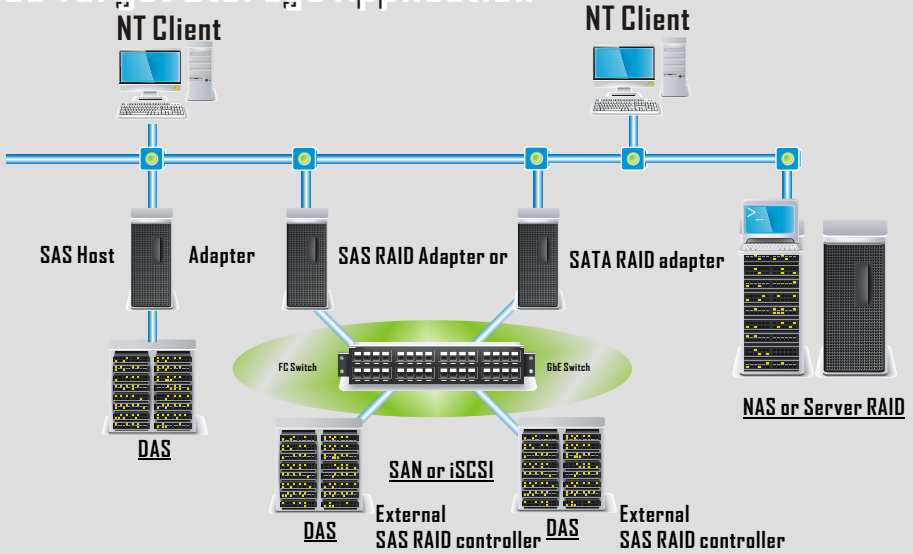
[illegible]

NT Client

NT Client

SAS Host

Adapter

SAS RAID Adapter or

SATA RAID adapter

FC Switch

GbE Switch

DAS

NAS or Server RAID

SAN or iSCSI

DAS

External
SAS RAID controller

DAS

External
SAS RAID controller